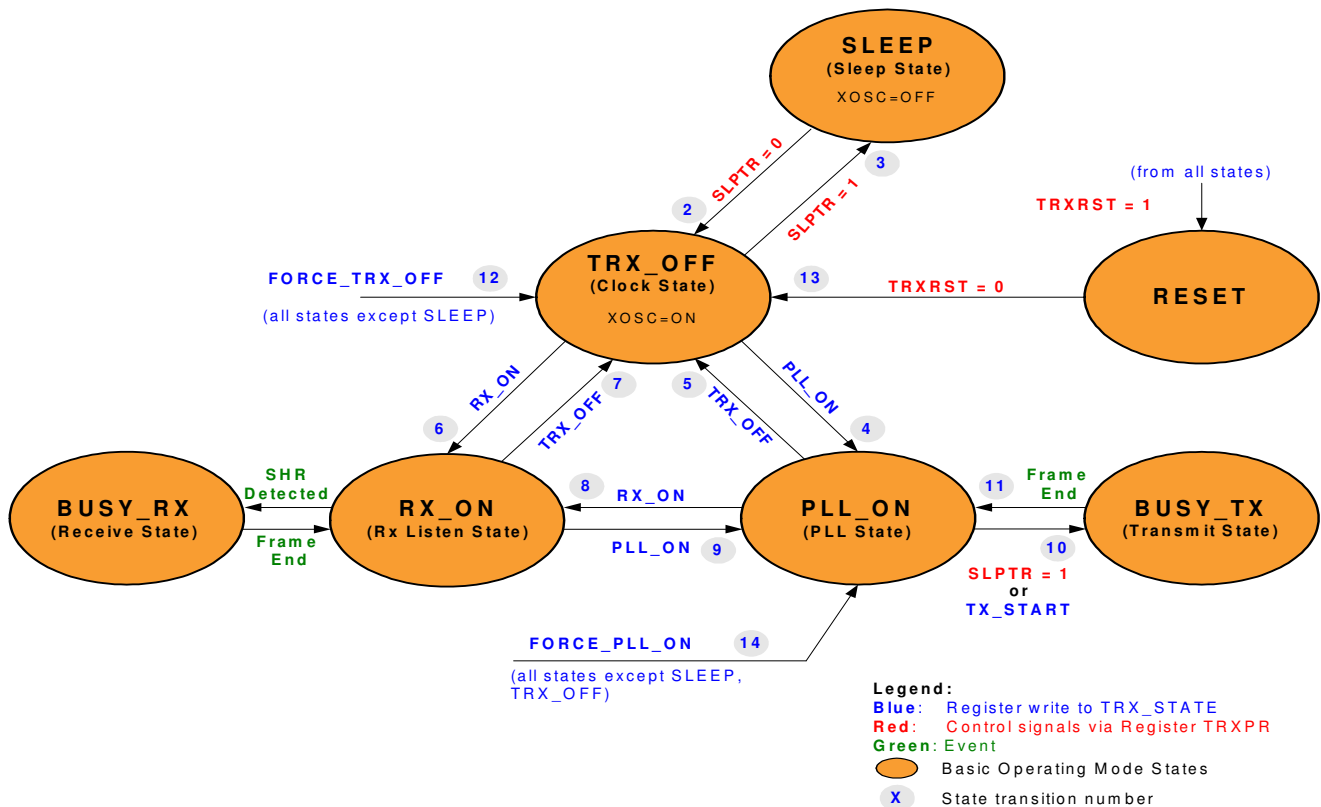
SLEEP
(Sleep State)
XOSC=OFF

SLPTR = 0
2
3
SLPTR = 1

(from all states)
TRXRST = 1

FORCE_TRX_OFF
12
(all states except SLEEP)

TRX_OFF
(Clock State)
XOSC=ON

13
TRXRST = 0

RESET

RX_ON
7
5
PLL_ON
TRX_OFF
TRX_OFF
6
4

BUSY_RX
(Receive State)

SHR
Detected

Frame
End

RX_ON
(Rx Listen State)

8
RX_ON

PLL_ON
9

PLL_ON
(PLL State)

11
Frame
End

BUSY_TX
(Transmit State)

10
SLPTR = 1
or
TX_START

FORCE_PLL_ON
14
(all states except SLEEP, TRX_OFF)

Legend:
Blue: Register write to TRX_STATE
Red: Control signals via Register TRXPR
Green: Event
Basic Operating Mode States
X State transition number